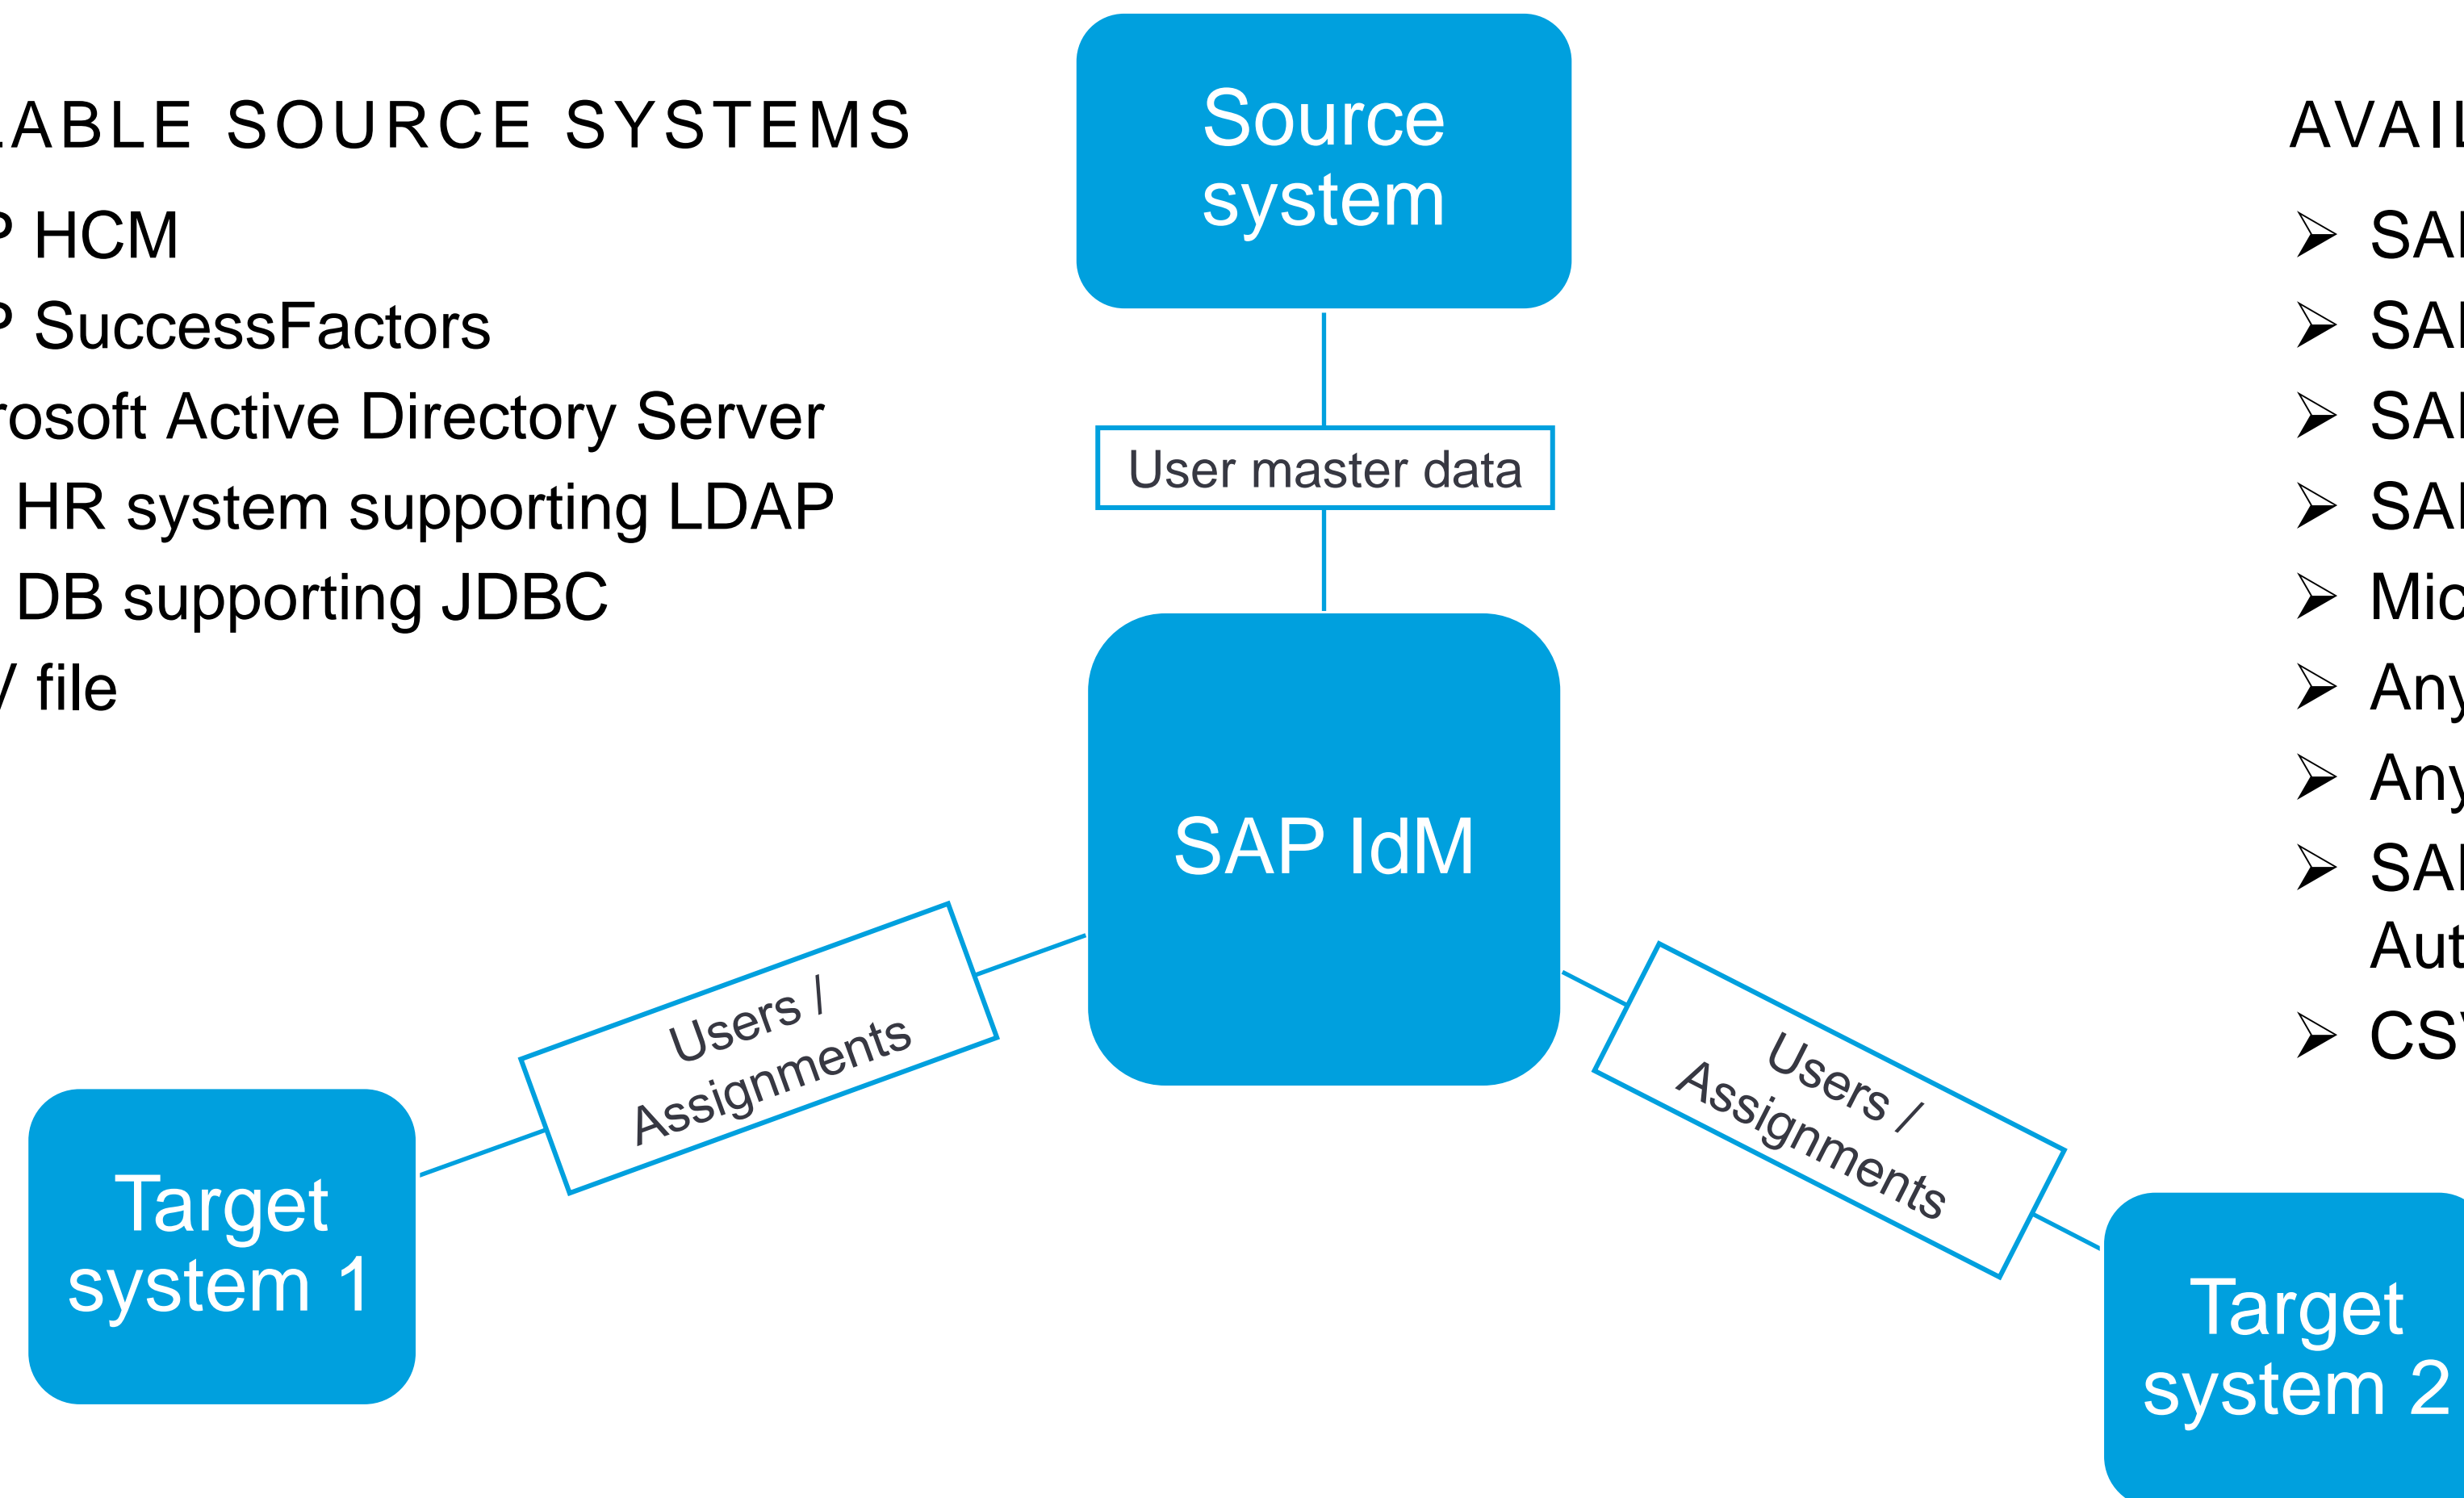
LABLE SOURCE SYSTEMS
P HCM
P SuccessFactors
rosoft Active Directory Server
HR system supporting LDAP
DB supporting JDBC
/ file

Source system

User master data

SAP IdM

Users / Assignments

Users / Assignments

Target system 1

Target system 2

AVAIL
➤ SA
➤ SA
➤ SA
➤ SA
➤ Mic
➤ Any
➤ Any
➤ SA
Aut
➤ CS